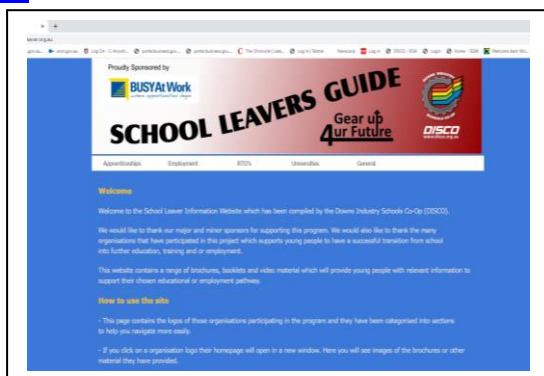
leaver.org.au

Proudly Sponsored by

BUSYAt Work

SCHOOL LEAVERS GUIDE

Gear up 4ur Future

DISCO

www.disco.org.au

Apprenticeships Employment RTO's Universities General

Welcome

Welcome to the School Leaver Information Website which has been compiled by the Downs Industry Schools Co-Op (DISCO).

We would like to thank our major and minor sponsors for supporting this program. We would also like to thank the many organisations that have participated in this project which supports young people to have a successful transition from school into further education, training and or employment.

This website contains a range of brochures, booklets and video material which will provide young people with relevant information to support their chosen educational or employment pathway.

How to use the site

- This page contains the logos of those organisations participating in the program and they have been categorised into sections to help you navigate more easily.

- If you click on a organisation logo their homepage will open in a new window. Here you will see images of the brochures or other material they have provided.